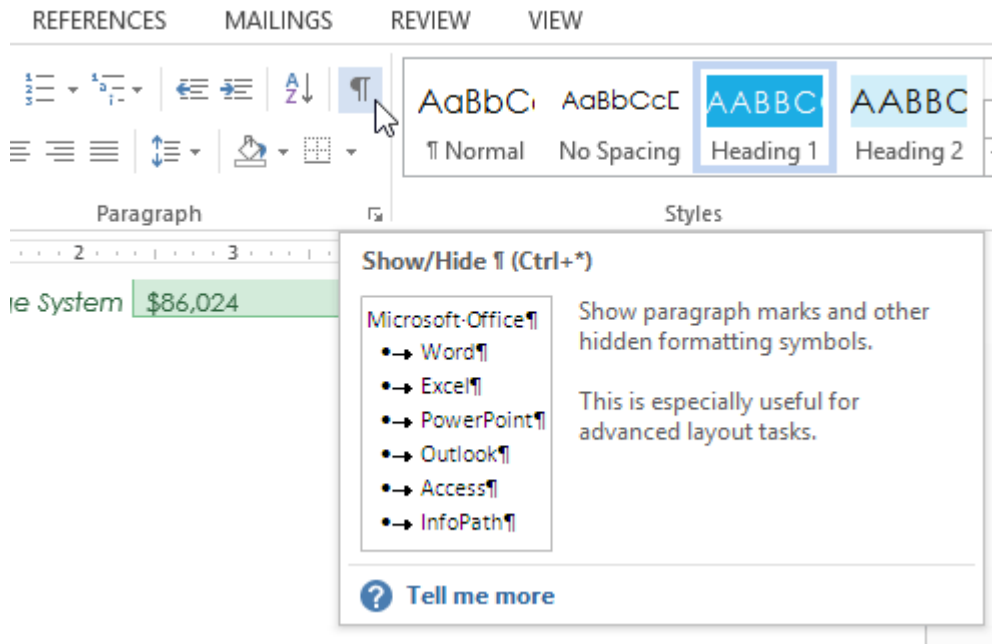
REFERENCES MAILINGS REVIEW VIEW

¶

AaBbC AaBbCcD AABBC AABBC

¶ Normal No Spacing Heading 1 Heading 2

Paragraph

Styles

2 3

ge System $86,024

Show/Hide ¶ (Ctrl+*)

Microsoft·Office¶
•→ Word¶
•→ Excel¶
•→ PowerPoint¶
•→ Outlook¶
•→ Access¶
•→ InfoPath¶

Show paragraph marks and other hidden formatting symbols.

This is especially useful for advanced layout tasks.

Tell me more